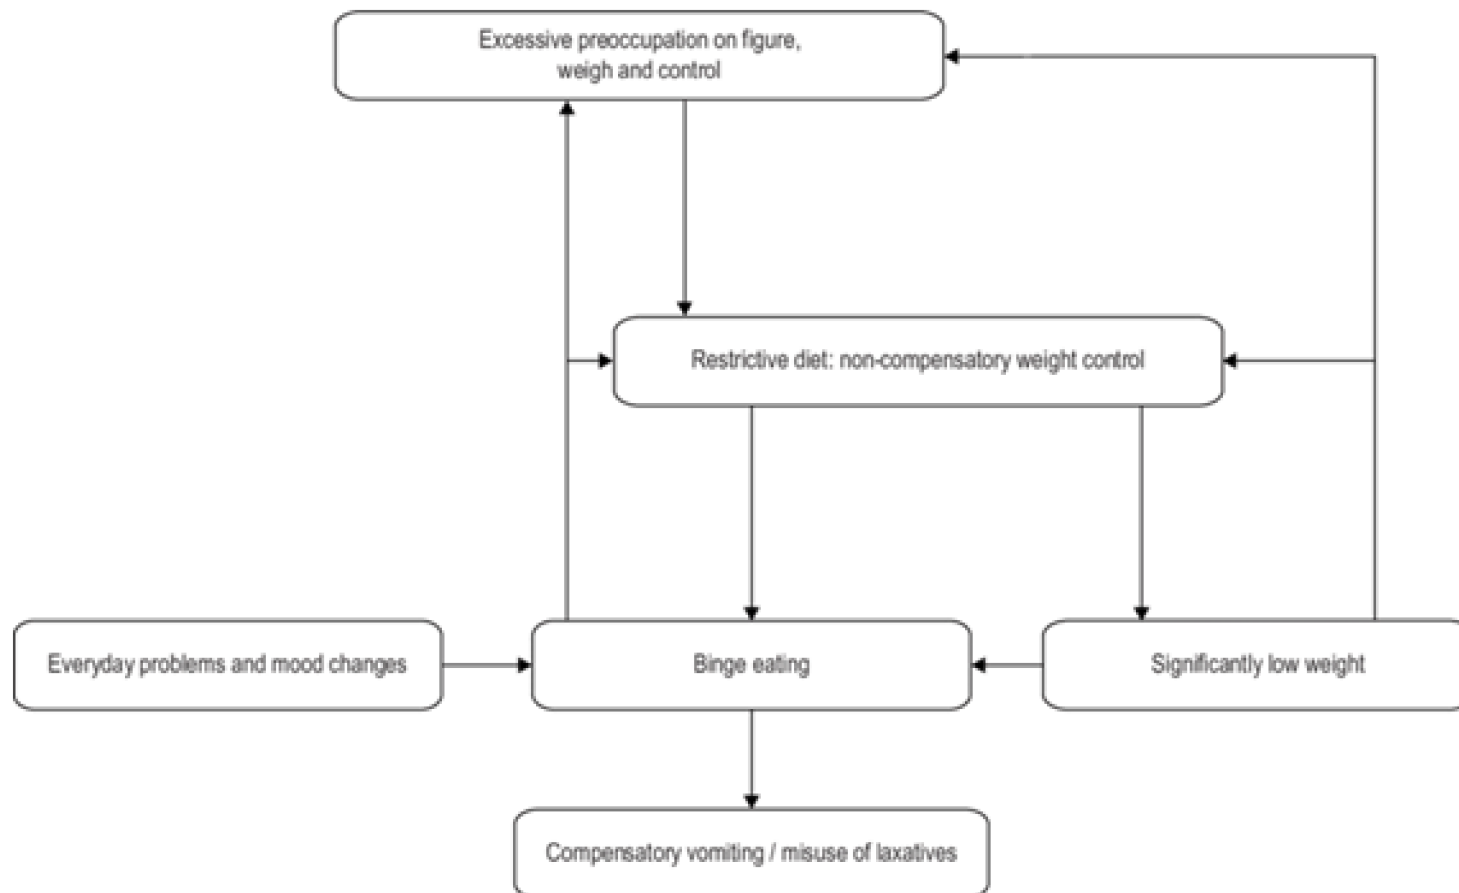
Excessive preoccupation on figure, weigh and control

Restrictive diet: non-compensatory weight control

Everyday problems and mood changes

Binge eating

Significantly low weight

Compensatory vomiting / misuse of laxatives